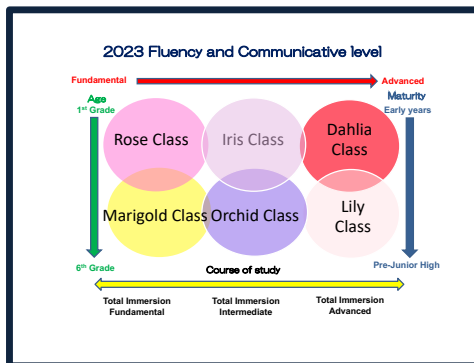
2023 Fluency and Communicative level

Fundamental

Advanced

Age
1st Grade

Maturity
Early years

Rose Class

Iris Class

Dahlia Class

Marigold Class

Orchid Class

Lily Class

6th Grade

Course of study

Pre-Junior High

Total Immersion Fundamental

Total Immersion Intermediate

Total Immersion Advanced